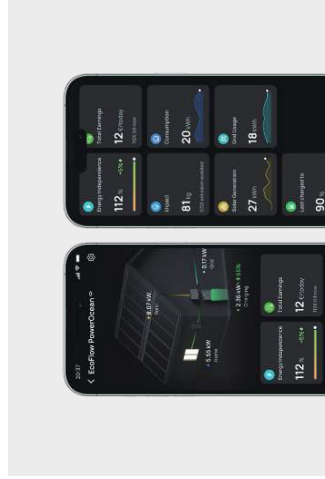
Total Earnings
12 €/today
Consumption
20 kWh
Grid Usage
18 kWh
Energy Independence
112 %
+5%
Impact
81 kg
Solar Generation
27 kWh
Last charged to
90 %

20:37
EcoFlow PowerOcean
8.07 kW
0.17 kW
Grid
5.55 kW
Home
2.36 kW
Charging
Total Earnings
12 €/today
Energy Independence
112 %
+5%